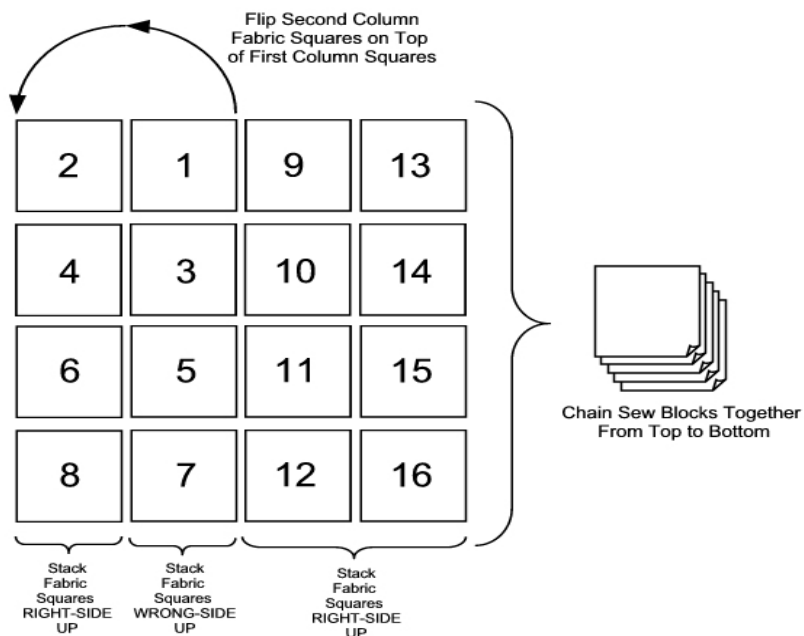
Flip Second Column Fabric Squares on Top of First Column Squares

| 2 | 1 | 9 | 13 |
|---|---|---|---|
| 4 | 3 | 10 | 14 |
| 6 | 5 | 11 | 15 |
| 8 | 7 | 12 | 16 |

Chain Sew Blocks Together From Top to Bottom

Stack Fabric Squares RIGHT-SIDE UP

Stack Fabric Squares WRONG-SIDE UP

Stack Fabric Squares RIGHT-SIDE UP